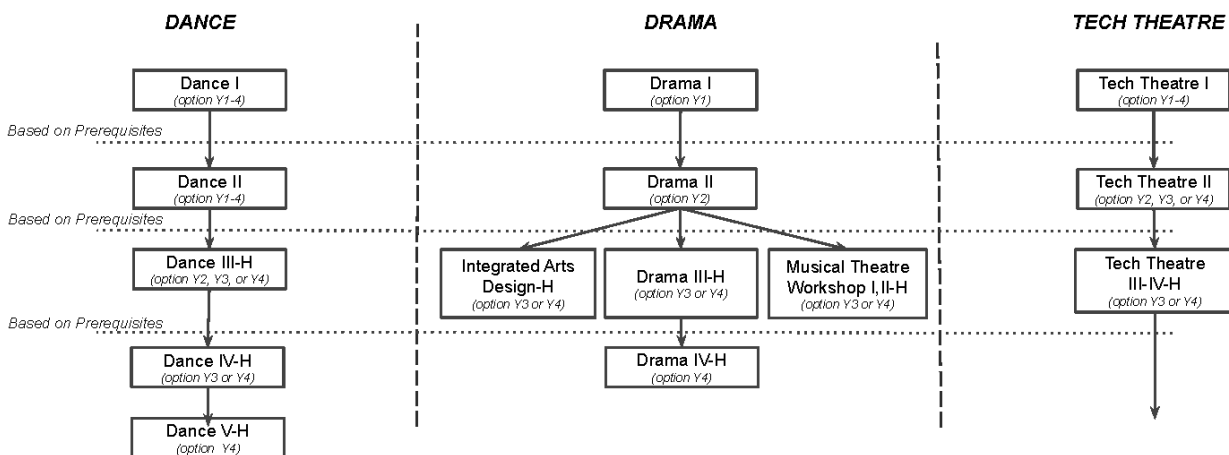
DANCE

Dance I
(option Y1-4)

Based on Prerequisites

Dance II
(option Y1-4)

Based on Prerequisites

Dance III-H
(option Y2, Y3, or Y4)

Based on Prerequisites

Dance IV-H
(option Y3 or Y4)

Dance V-H
(option Y4)

DRAMA

Drama I
(option Y1)

Drama II
(option Y2)

Integrated Arts Design-H
(option Y3 or Y4)

Drama III-H
(option Y3 or Y4)

Musical Theatre Workshop I, II-H
(option Y3 or Y4)

Drama IV-H
(option Y4)

TECH THEATRE

Tech Theatre I
(option Y1-4)

Tech Theatre II
(option Y2, Y3, or Y4)

Tech Theatre III-IV-H
(option Y3 or Y4)